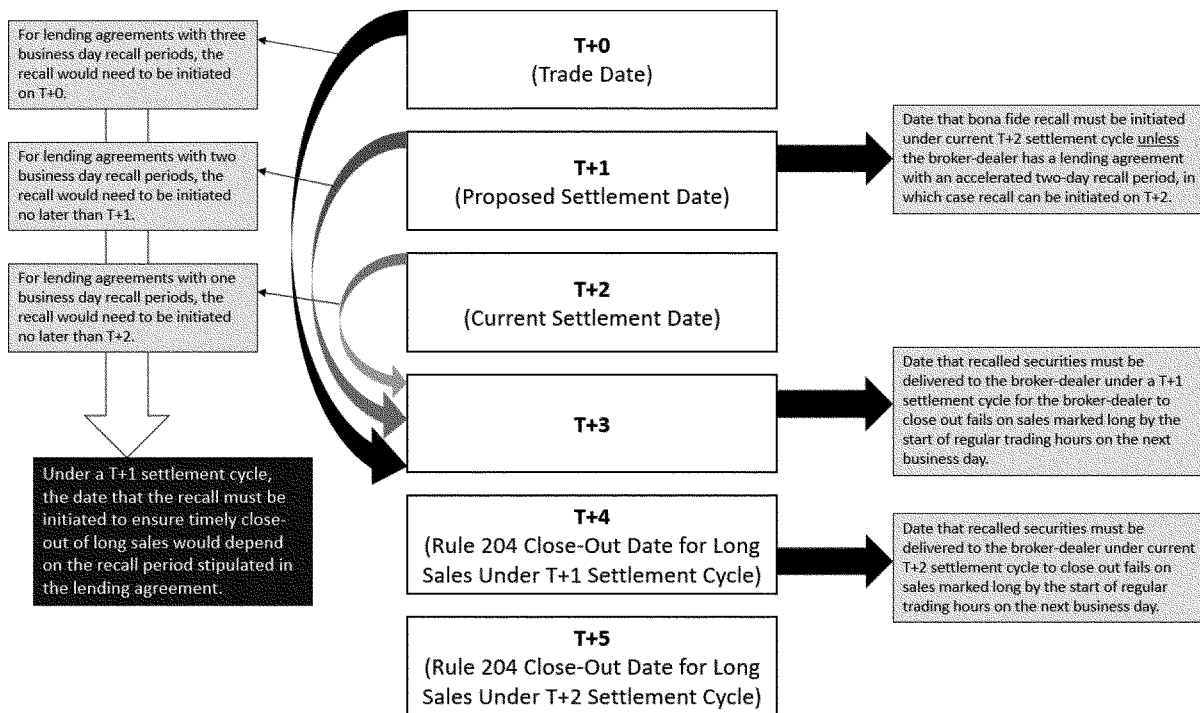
For lending agreements with three business day recall periods, the recall would need to be initiated on T+0.

For lending agreements with two business day recall periods, the recall would need to be initiated no later than T+1.

For lending agreements with one business day recall periods, the recall would need to be initiated no later than T+2.

Under a T+1 settlement cycle, the date that the recall must be initiated to ensure timely close-out of long sales would depend on the recall period stipulated in the lending agreement.

T+0
(Trade Date)

T+1
(Proposed Settlement Date)

T+2
(Current Settlement Date)

T+3

T+4
(Rule 204 Close-Out Date for Long Sales Under T+1 Settlement Cycle)

T+5
(Rule 204 Close-Out Date for Long Sales Under T+2 Settlement Cycle)

Date that bona fide recall must be initiated under current T+2 settlement cycle unless the broker-dealer has a lending agreement with an accelerated two-day recall period, in which case recall can be initiated on T+2.

Date that recalled securities must be delivered to the broker-dealer under a T+1 settlement cycle for the broker-dealer to close out fails on sales marked long by the start of regular trading hours on the next business day.

Date that recalled securities must be delivered to the broker-dealer under current T+2 settlement cycle to close out fails on sales marked long by the start of regular trading hours on the next business day.